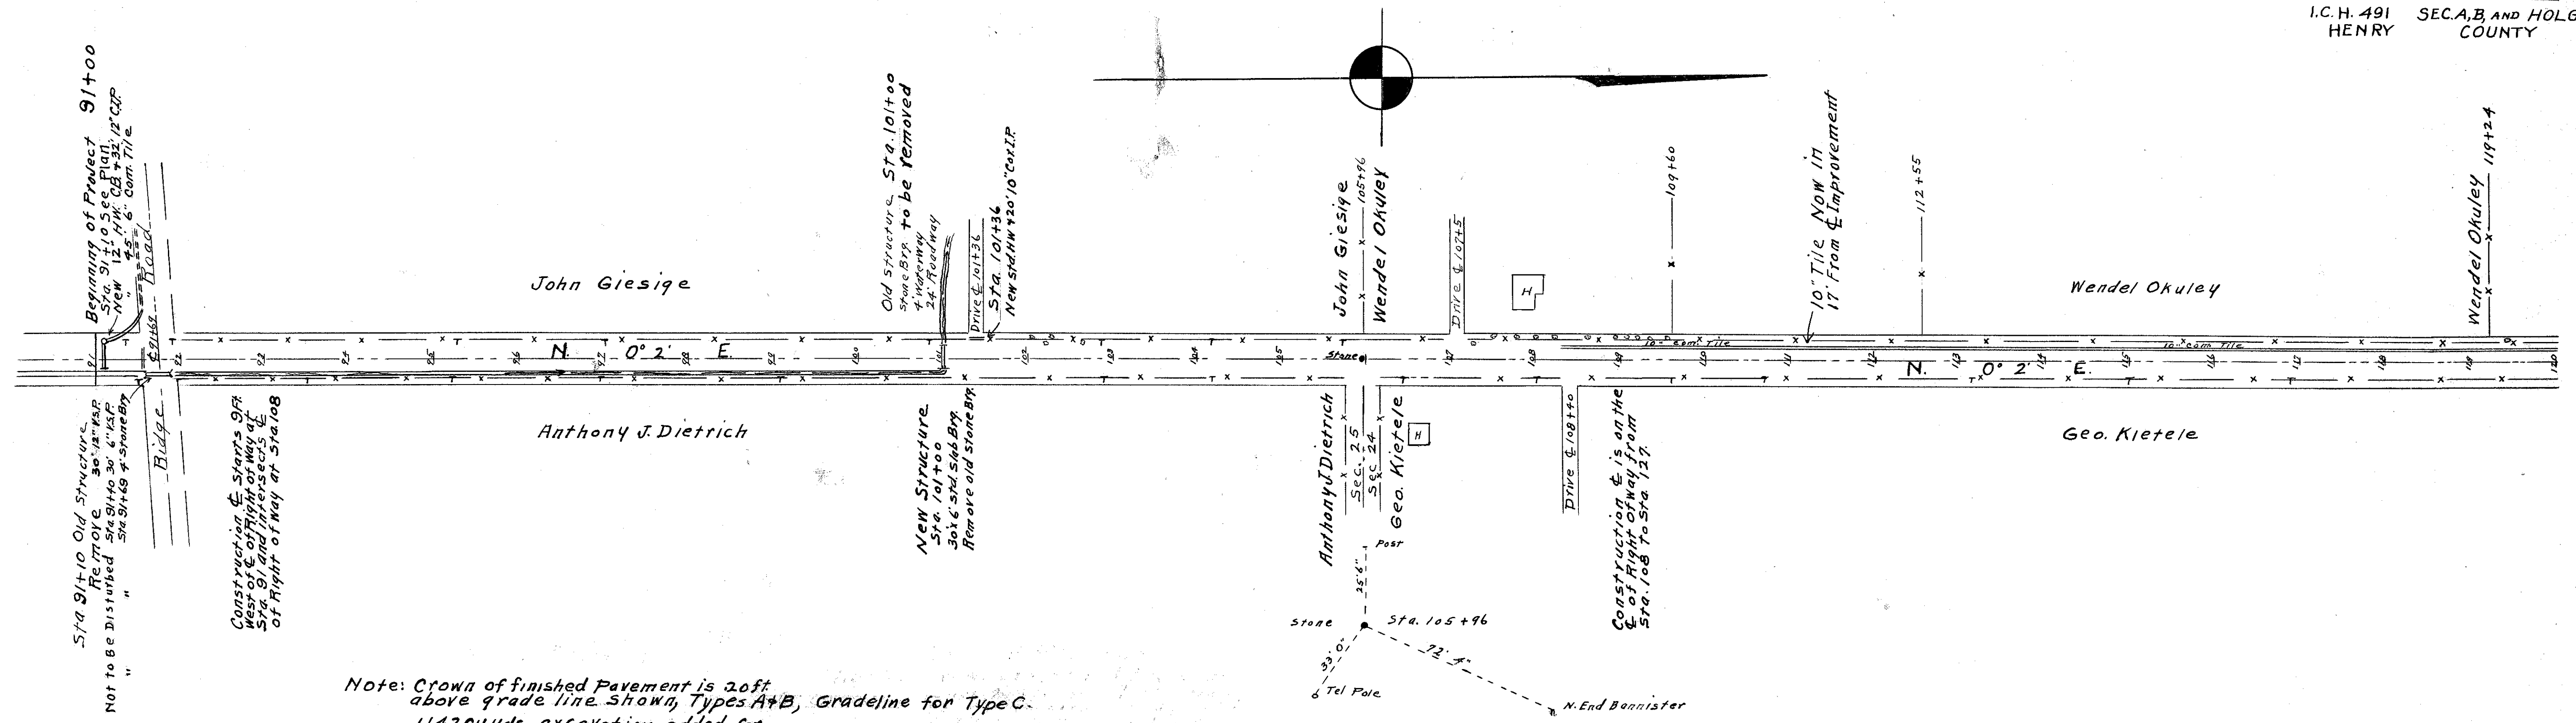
I.C.H. 491 HENRY
SEC.A,B, AND HOLG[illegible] COUNTY

Beginning of Project 91+00
Sta. 91+10 See Plan
New 12" H.W. C.B. +32, 12" C.I.P.
" 45' 6" Com. Tile
Road

Old Structure Sta. 101+00 to be removed
Stone Brg.
4' Waterway
24' Roadway

Drive ℄ 101+36
Sta. 101+36
New Std. HW + 20' 10" Cor. I.P.

John Giesige
Wendel Okuley
105+96

Drive ℄ 107+5

109+60

10" Tile Now in 17' From ℄ Improvement

112+55

Wendel Okuley
119+24

John Giesige

Wendel Okuley

H

N. 0° 2' E.

10" Com. Tile

10" Com. Tile

N. 0° 2' E.

Stone

℄ 91+69

Anthony J. Dietrich

Geo. Kietele

Sta 91+10 Old Structure
Remove 30' 12" V.S.P.
Not to be Disturbed Sta 91+40 30' 6" V.S.P.
" Sta 91+69 4' Stone Brg.

Bidge

Construction ℄ Starts 9 Ft. West of ℄ of Right of Way at Sta. 91 and intersects ℄ of Right of Way at Sta 108

New Structure
Sta. 101+00
30x6 Std. Slab Brg.
Remove old Stone Brg.

Anthony J Dietrich
Sec. 25
Sec. 24
Geo. Kietele

H

Drive ℄ 108+40

Construction ℄ is on the ℄ of Right of Way from Sta. 108 to Sta. 127

Post
25'6"
Stone
Sta. 105+96
33'0"
72'4"
Tel Pole
N. End Bannister

Note: Crown of finished Pavement is 20ft above grade line shown, Types A+B, Gradeline for Type C.
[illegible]